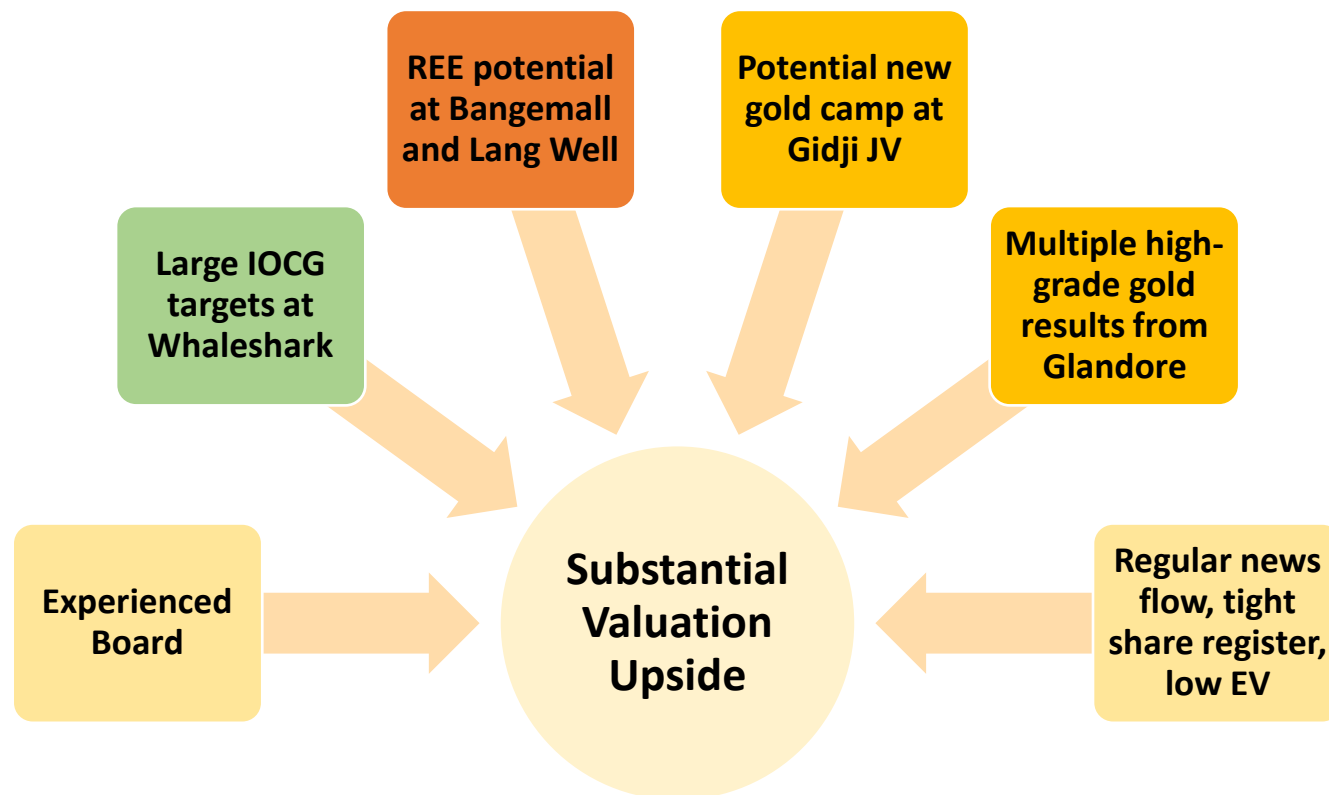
REE potential at Bangemall and Lang Well

Potential new gold camp at Gidji JV

Large IOCG targets at Whaleshark

Multiple high-grade gold results from Glandore

Experienced Board

Substantial Valuation Upside

Regular news flow, tight share register, low EV